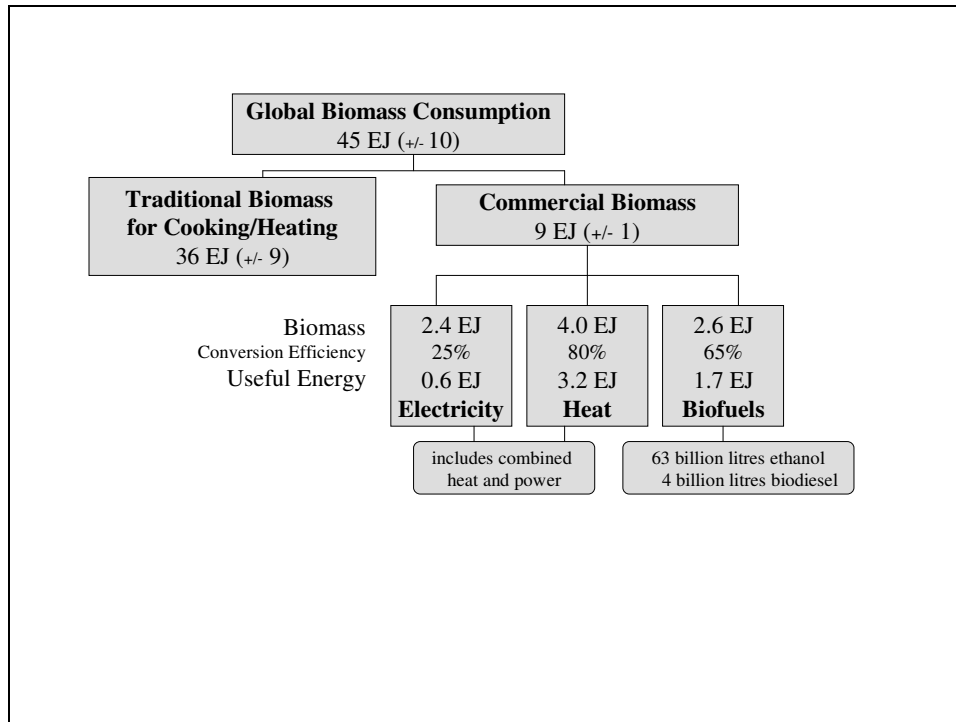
Global Biomass Consumption
45 EJ (+/- 10)

Traditional Biomass for Cooking/Heating
36 EJ (+/- 9)

Commercial Biomass
9 EJ (+/- 1)

Biomass
Conversion Efficiency
Useful Energy

2.4 EJ
25%
0.6 EJ
Electricity

4.0 EJ
80%
3.2 EJ
Heat

2.6 EJ
65%
1.7 EJ
Biofuels

includes combined heat and power

63 billion litres ethanol
4 billion litres biodiesel